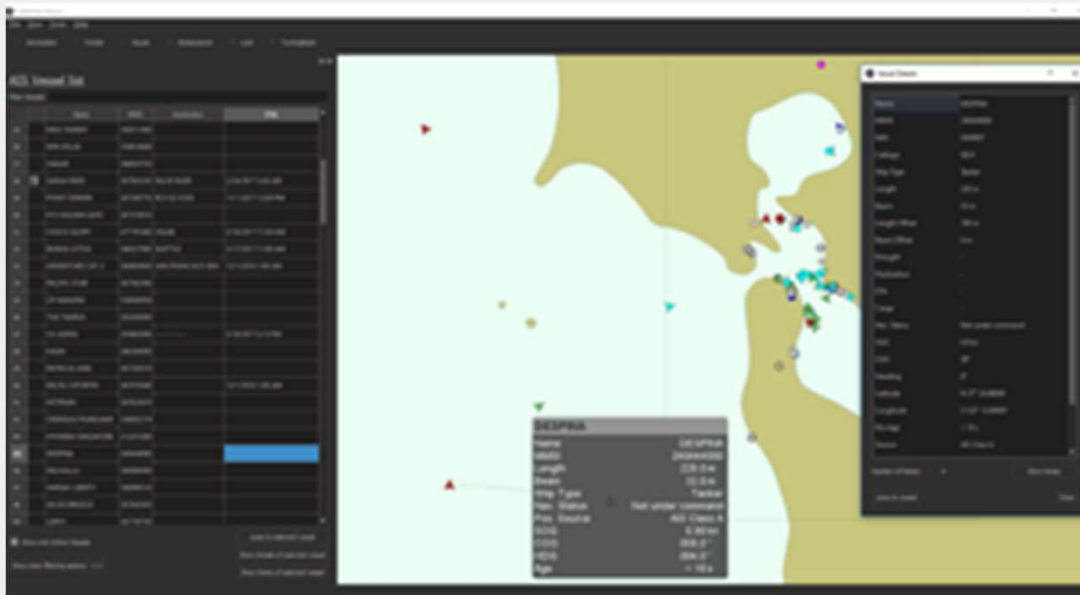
AIS Vessel list

DESPINA

| Name | DESPINA |
|---|---|
| MMSI | 240444000 |
| Length | 228.0 m |
| Beam | 32.0 m |
| Ship Type | Tanker |
| Nav. Status | Not under command |
| Pos. Source | AIS Class A |
| SOG | 0.00 kn |
| COG | 356.0 ° |
| HDG | 004.0 ° |
| Age | < 10 s |

Vessel Details

Name DESPINA

Ship Type Tanker

Nav. Status Not under command

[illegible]